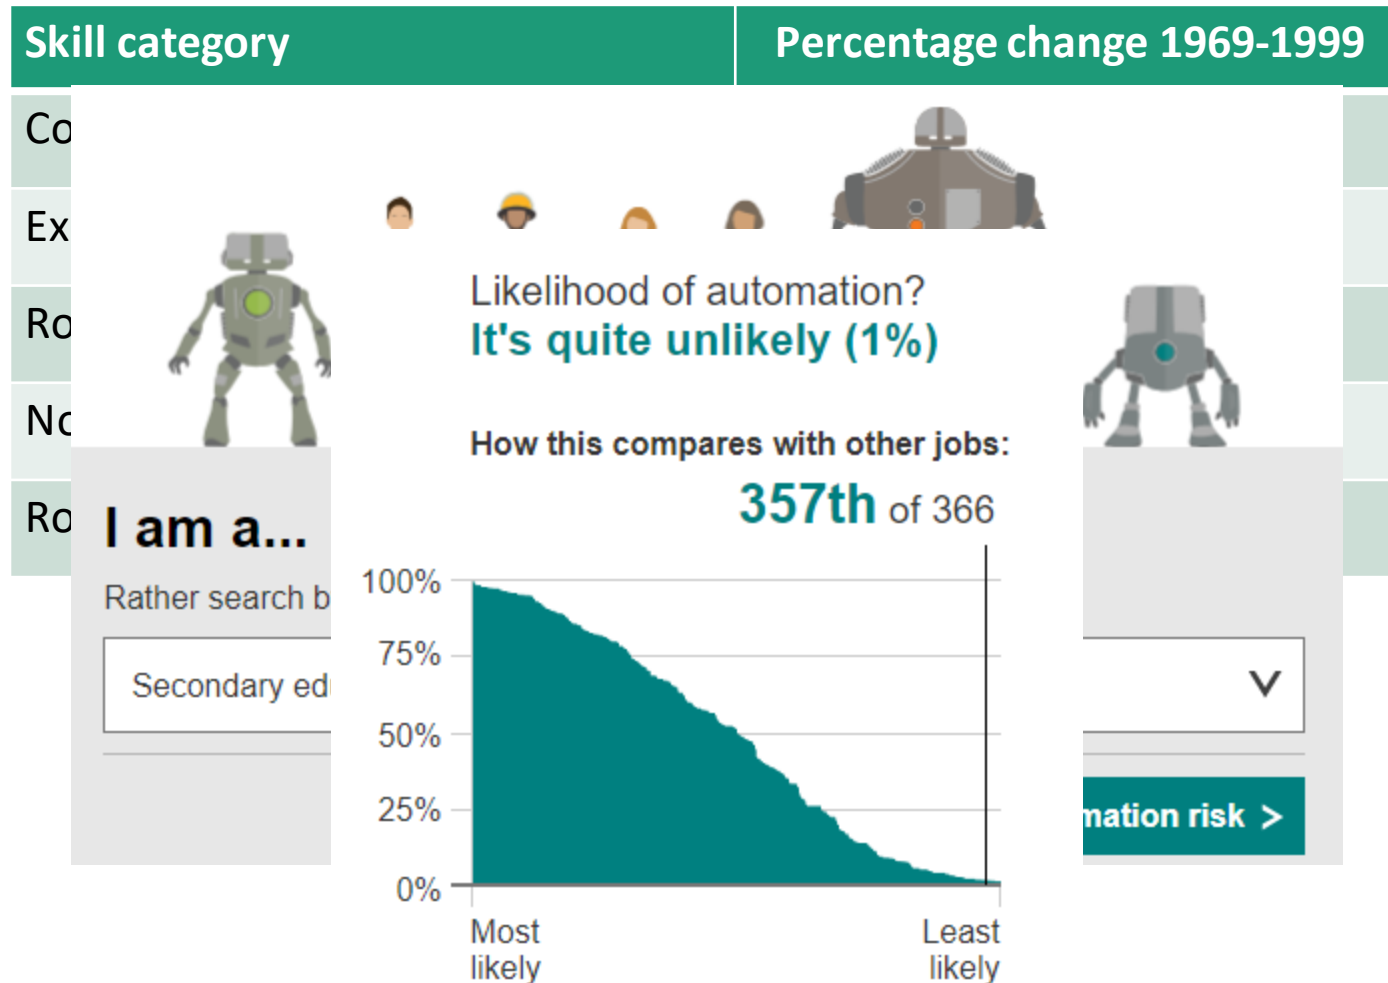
| Skill category | Percentage change 1969-1999 |
|---|---|
| Co | |
| Ex | |
| Ro | |
| No | |
| Ro | |

I am a...

Rather search b

Secondary ed

mation risk >

Likelihood of automation?

It's quite unlikely (1%)

How this compares with other jobs:

357th of 366

100%

75%

50%

25%

0%

Most likely

Least likely